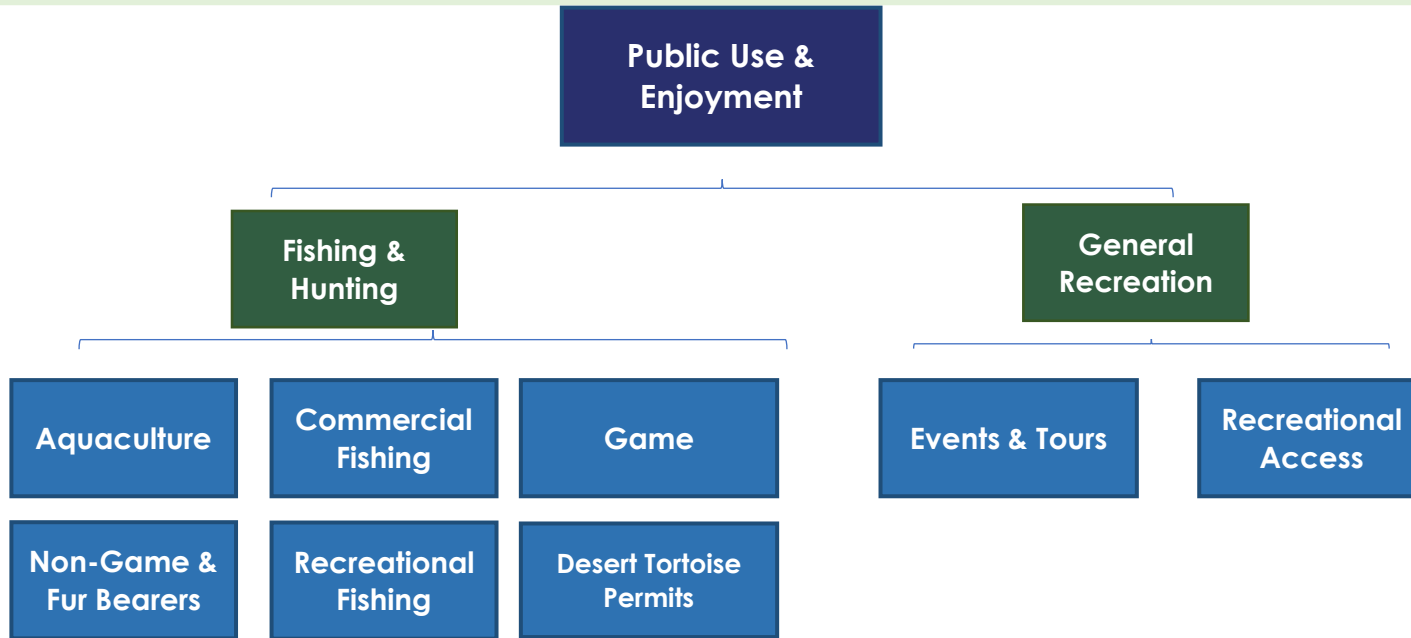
Public Use & Enjoyment

Fishing & Hunting

General Recreation

Aquaculture

Commercial Fishing

Game

Events & Tours

Recreational Access

Non-Game & Fur Bearers

Recreational Fishing

Desert Tortoise Permits